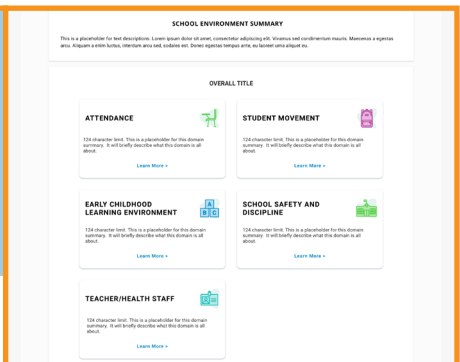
SCHOOL ENVIRONMENT SUMMARY

This is a placeholder for text descriptions. Lorem ipsum dolor sit amet, consectetur adipiscing elit. Vivamus sed condimentum mauris. Maecenas a egestas arcu. Aliquam a enim luctus, interdum arcu sed, sodales est. Donec egestas tempus ante, eu laoreet urna aliquet eu.

OVERALL TITLE

ATTENDANCE

124 character limit. This is a placeholder for this domain summary. It will briefly describe what this domain is all about.

Learn More >

STUDENT MOVEMENT

124 character limit. This is a placeholder for this domain summary. It will briefly describe what this domain is all about.

Learn More >

EARLY CHILDHOOD LEARNING ENVIRONMENT

A B C

124 character limit. This is a placeholder for this domain summary. It will briefly describe what this domain is all about.

Learn More >

SCHOOL SAFETY AND DISCIPLINE

124 character limit. This is a placeholder for this domain summary. It will briefly describe what this domain is all about.

Learn More >

TEACHER/HEALTH STAFF

124 character limit. This is a placeholder for this domain summary. It will briefly describe what this domain is all about.

Learn More >